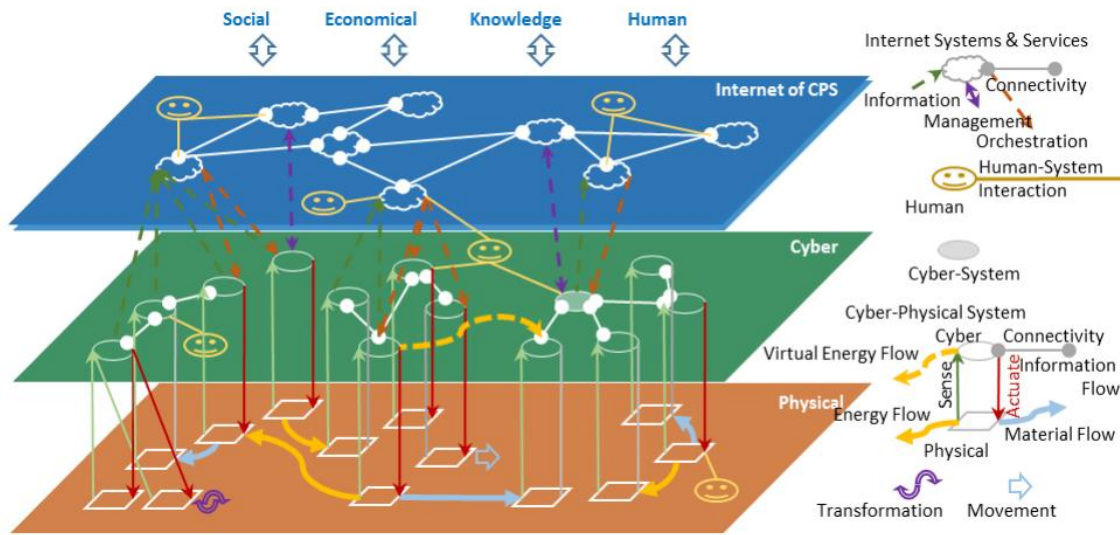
Social Economical Knowledge Human

Internet of CPS

Cyber

Physical

Internet Systems & Services
Information
Connectivity
Management
Orchestration
Human-System Interaction
Human

Cyber-System

Cyber-Physical System
Cyber
Connectivity
Information Flow
Virtual Energy Flow
Sense
Actuate
Energy Flow
Physical
Material Flow

Transformation
Movement